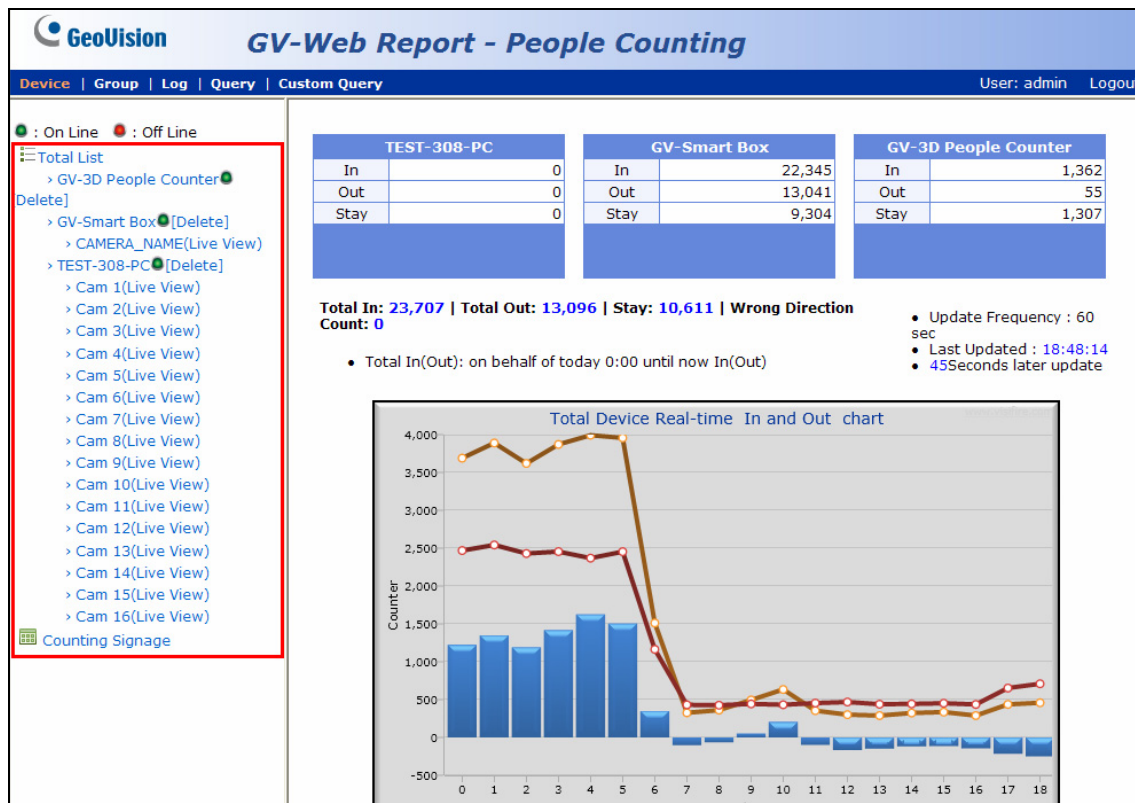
GeoVision

GV-Web Report - People Counting

Device | Group | Log | Query | Custom Query

User: admin Logou

: On Line : Off Line

Total List
› GV-3D People Counter
Delete]
› GV-Smart Box[Delete]
› CAMERA_NAME(Live View)
› TEST-308-PC[Delete]
› Cam 1(Live View)
› Cam 2(Live View)
› Cam 3(Live View)
› Cam 4(Live View)
› Cam 5(Live View)
› Cam 6(Live View)
› Cam 7(Live View)
› Cam 8(Live View)
› Cam 9(Live View)
› Cam 10(Live View)
› Cam 11(Live View)
› Cam 12(Live View)
› Cam 13(Live View)
› Cam 14(Live View)
› Cam 15(Live View)
› Cam 16(Live View)
Counting Signage

| TEST-308-PC | |
|---|---|
| In | 0 |
| Out | 0 |
| Stay | 0 |

| GV-Smart Box | |
|---|---|
| In | 22,345 |
| Out | 13,041 |
| Stay | 9,304 |

| GV-3D People Counter | |
|---|---|
| In | 1,362 |
| Out | 55 |
| Stay | 1,307 |

Total In: 23,707 | Total Out: 13,096 | Stay: 10,611 | Wrong Direction Count: 0

• Total In(Out): on behalf of today 0:00 until now In(Out)

• Update Frequency : 60 sec
• Last Updated : 18:48:14
• 45Seconds later update

Total Device Real-time In and Out chart

Counter

4,000
3,500
3,000
2,500
2,000
1,500
1,000
500
0
-500

0 1 2 3 4 5 6 7 8 9 10 11 12 13 14 15 16 17 18